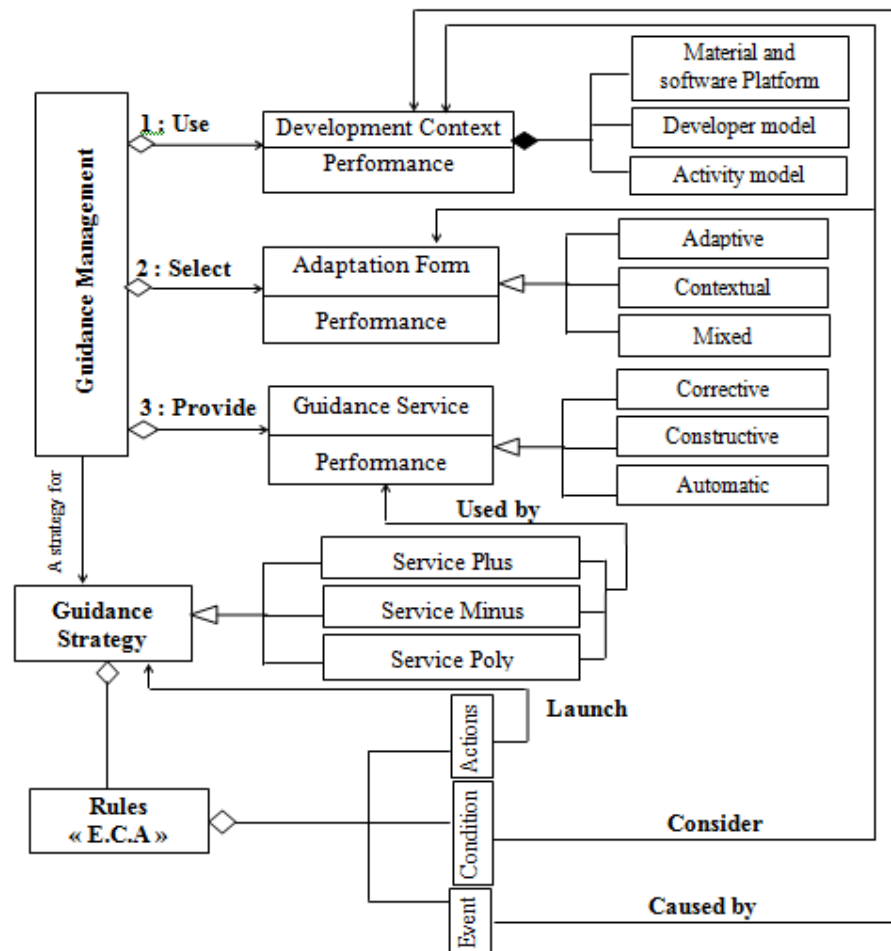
Guidance Management

1 : Use

Development Context

Performance

Material and software Platform

Developer model

Activity model

2 : Select

Adaptation Form

Performance

Adaptive

Contextual

Mixed

3 : Provide

Guidance Service

Performance

Corrective

Constructive

Automatic

Used by

A strategy for

Service Plus

Service Minus

Service Poly

Guidance Strategy

Launch

Actions

Rules « E.C.A »

Condition

Consider

Event

Caused by